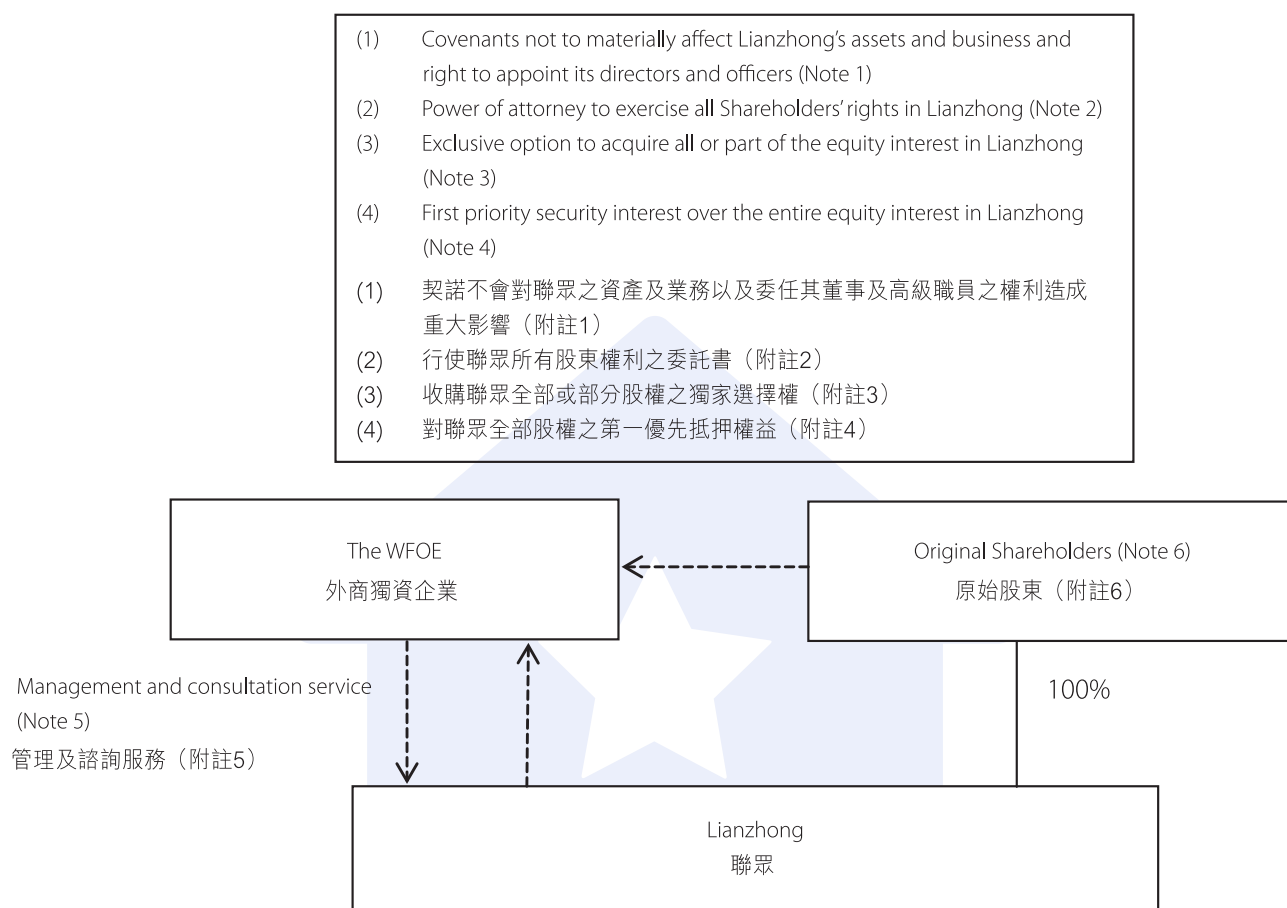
(1) Covenants not to materially affect Lianzhong's assets and business and right to appoint its directors and officers (Note 1)
(2) Power of attorney to exercise all Shareholders' rights in Lianzhong (Note 2)
(3) Exclusive option to acquire all or part of the equity interest in Lianzhong (Note 3)
(4) First priority security interest over the entire equity interest in Lianzhong (Note 4)
(1) 契諾不會對聯眾之資產及業務以及委任其董事及高級職員之權利造成重大影響（附註1）
(2) 行使聯眾所有股東權利之委託書（附註2）
(3) 收購聯眾全部或部分股權之獨家選擇權（附註3）
(4) 對聯眾全部股權之第一優先抵押權益（附註4）

The WFOE
外商獨資企業

Original Shareholders (Note 6)
原始股東（附註6）

Management and consultation service (Note 5)
管理及諮詢服務（附註5）

100%

Lianzhong
聯眾